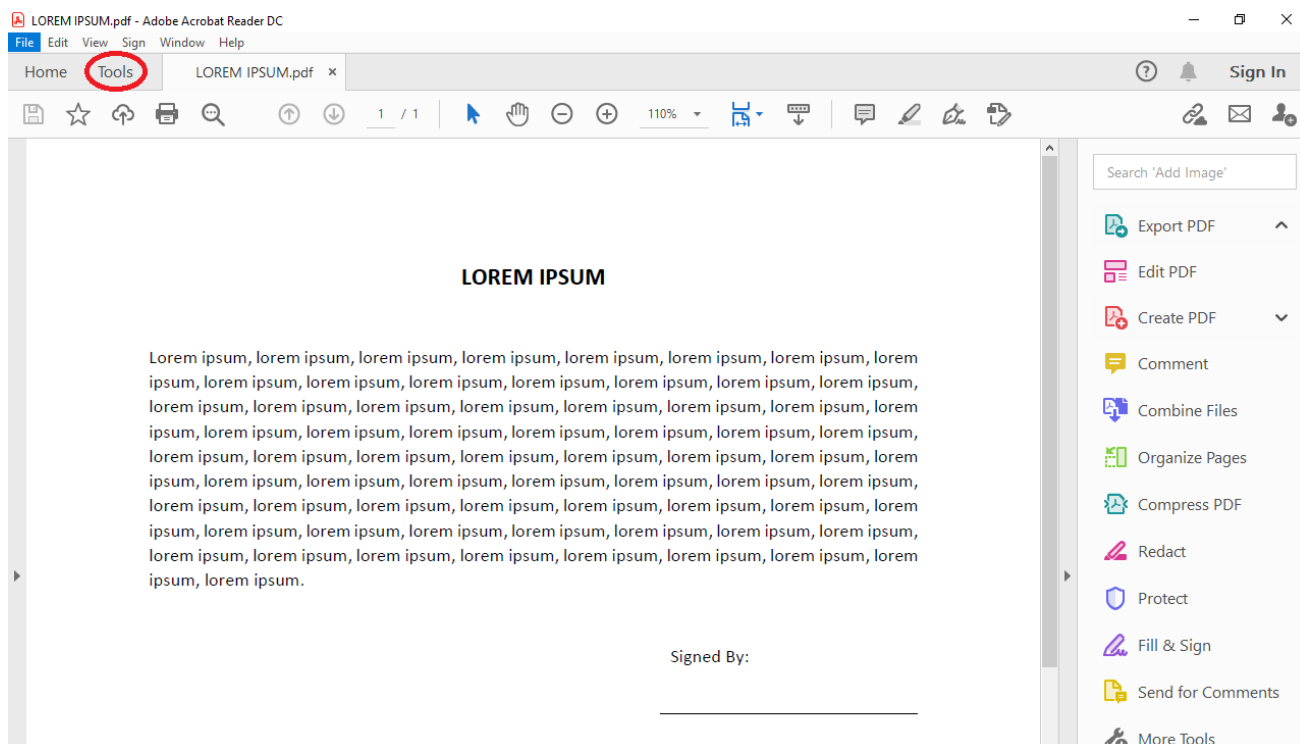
LOREM IPSUM.pdf - Adobe Acrobat Reader DC

File Edit View Sign Window Help

Home Tools LOREM IPSUM.pdf ×

Sign In

1 / 1 110%

LOREM IPSUM

Lorem ipsum, lorem ipsum, lorem ipsum, lorem ipsum, lorem ipsum, lorem ipsum, lorem ipsum, lorem ipsum, lorem ipsum, lorem ipsum, lorem ipsum, lorem ipsum, lorem ipsum, lorem ipsum, lorem ipsum, lorem ipsum, lorem ipsum, lorem ipsum, lorem ipsum, lorem ipsum, lorem ipsum, lorem ipsum, lorem ipsum, lorem ipsum, lorem ipsum, lorem ipsum, lorem ipsum, lorem ipsum, lorem ipsum, lorem ipsum, lorem ipsum, lorem ipsum, lorem ipsum, lorem ipsum, lorem ipsum, lorem ipsum, lorem ipsum, lorem ipsum, lorem ipsum, lorem ipsum, lorem ipsum, lorem ipsum, lorem ipsum, lorem ipsum, lorem ipsum, lorem ipsum, lorem ipsum, lorem ipsum, lorem ipsum, lorem ipsum, lorem ipsum, lorem ipsum, lorem ipsum, lorem ipsum, lorem ipsum, lorem ipsum, lorem ipsum, lorem ipsum, lorem ipsum, lorem ipsum, lorem ipsum, lorem ipsum, lorem ipsum, lorem ipsum, lorem ipsum.

Signed By:

Search 'Add Image'

Export PDF
Edit PDF
Create PDF
Comment
Combine Files
Organize Pages
Compress PDF
Redact
Protect
Fill & Sign
Send for Comments
More Tools